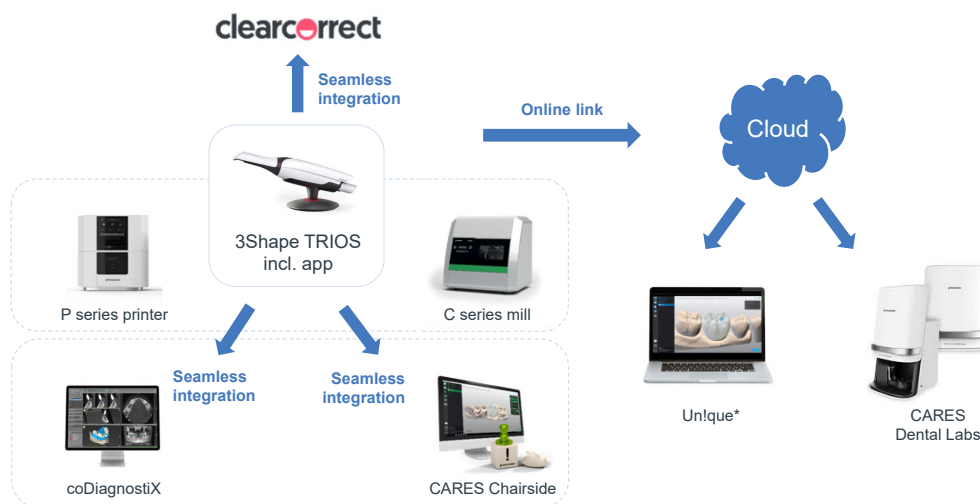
clearcorrect

Seamless integration

Online link

Cloud

3Shape TRIOS incl. app

P series printer

C series mill

Seamless integration

Seamless integration

coDiagnostiX

CARES Chairside

Un!que*

CARES Dental Labs